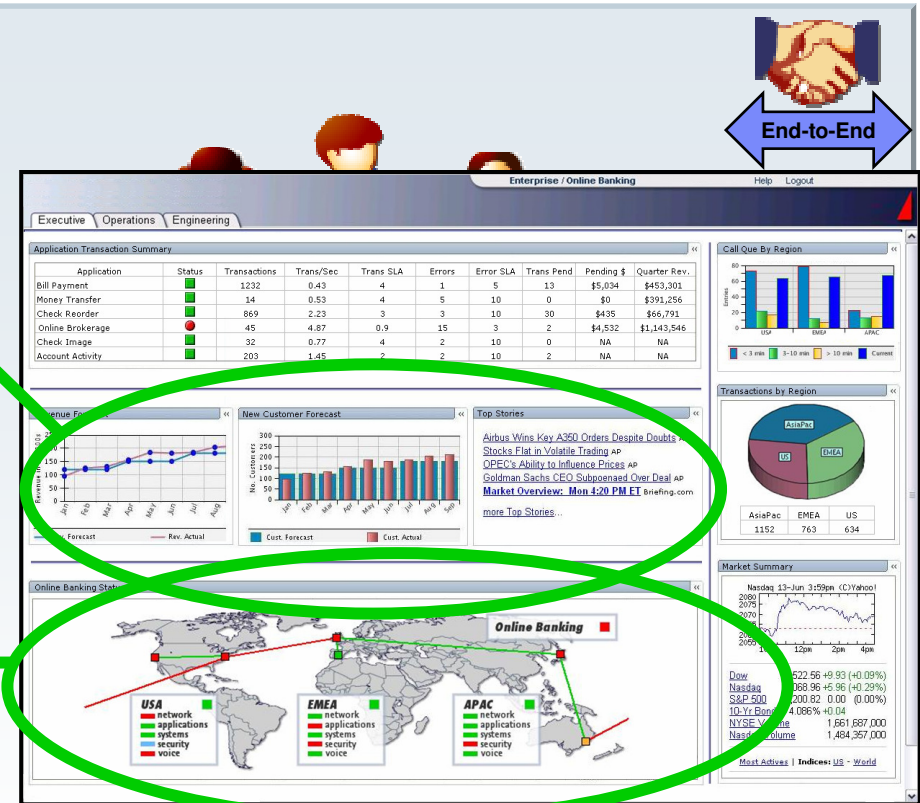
End-to-End

Enterprise / Online Banking

Help Logout

Executive | Operations | Engineering

Application Transaction Summary

| Application | Status | Transactions | Trans/Sec | Trans SLA | Errors | Error SLA | Trans Pend | Pending $ | Quarter Rev. |
|---|---|---|---|---|---|---|---|---|---|
| Bill Payment | | 1232 | 0.43 | 4 | 1 | 5 | 13 | $5,034 | $453,301 |
| Money Transfer | | 14 | 0.53 | 4 | 5 | 10 | 0 | $0 | $391,256 |
| Check Reorder | | 869 | 2.23 | 3 | 3 | 10 | 30 | $435 | $66,791 |
| Online Brokerage | | 45 | 4.87 | 0.9 | 15 | 3 | 2 | $4,532 | $1,143,546 |
| Check Image | | 32 | 0.77 | 4 | 2 | 10 | 0 | NA | NA |
| Account Activity | | 203 | 1.45 | 2 | 2 | 10 | 2 | NA | NA |

Call Que By Region

80 60 40 20 0

Entries

US EMEA APAC

< 3 min 3-10 min > 10 min Current

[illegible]enue Fo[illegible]

Revenue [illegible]

Jan Feb Mar Apr May Jun Jul Aug

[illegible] Forecast Rev. Actual

New Customer Forecast

300 250 200 150 100 50 0

No. Customers

Jan Feb Mar Apr May Jun Jul Aug Sep

Cust. Forecast Cust. Actual

Top Stories

Airbus Wins Key A350 Orders Despite Doubts A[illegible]

Stocks Flat in Volatile Trading AP

OPEC's Ability to Influence Prices AP

Goldman Sachs CEO Subpoenaed Over Deal AP

Market Overview: Mon 4:20 PM ET Briefing.com

more Top Stories...

Transactions by Region

AsiaPac

US

EMEA

| AsiaPac | EMEA | US |
|---|---|---|
| 1152 | 763 | 634 |

Online Banking Stat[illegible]

Online Banking

USA
network
applications
systems
security
voice

EMEA
network
applications
systems
security
voice

APAC
network
applications
systems
security
voice

Market Summary

Nasdaq 13-Jun 3:59pm (C)Yahoo!

2080 2075 2070 2065 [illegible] 2055

1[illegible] 12pm 2pm 4pm

Dow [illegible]522.56 +9.93 (+0.09%)

Nasdaq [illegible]068.96 +5.96 (+0.29%)

S&P 500 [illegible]200.82 0.00 (0.00%)

10-Yr Bond 4.086% +0.04

NYSE V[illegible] 1,661,687,000

Nasd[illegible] Volume 1,484,357,000

Most Actives | Indices: US - World